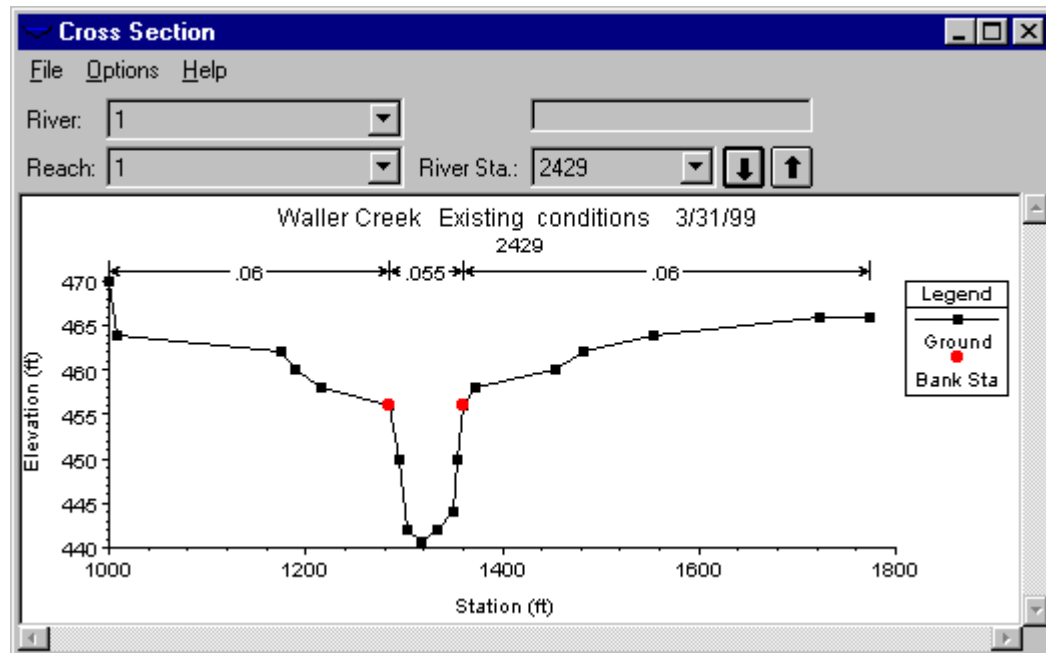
Cross Section

File Options Help

River: 1

Reach: 1

River Sta.: 2429

Waller Creek Existing conditions 3/31/99

2429

.06 .055 .06

Legend

Ground

Bank Sta

Elevation (ft)

470

465

460

455

450

445

440

1000

1200

1400

1600

1800

Station (ft)